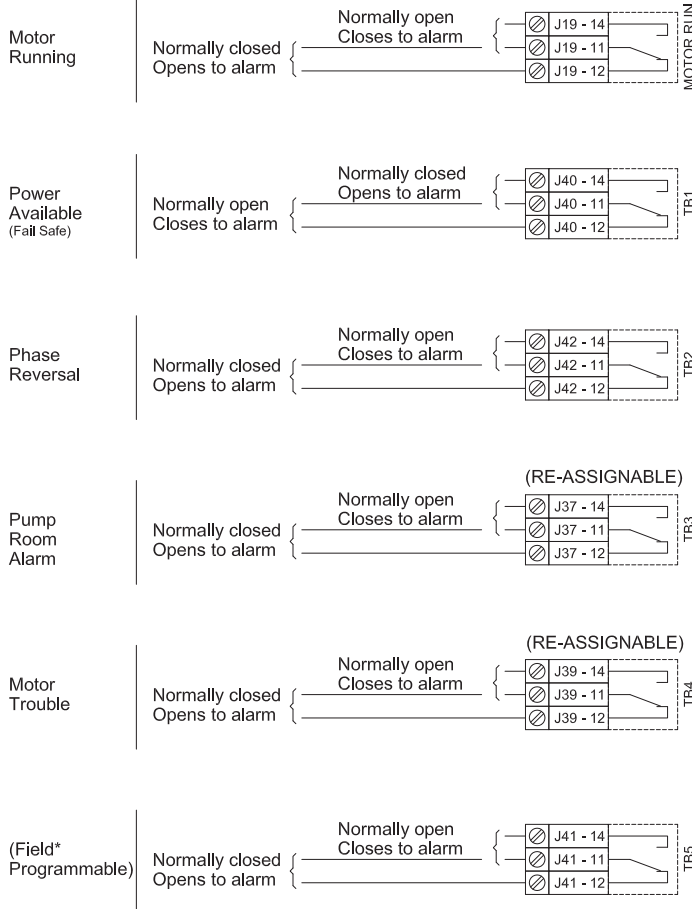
Motor Running

Normally open
Closes to alarm

Normally closed
Opens to alarm

J19 - 14
J19 - 11
J19 - 12

MOTOR RUN

Power Available
(Fail Safe)

Normally closed
Opens to alarm

Normally open
Closes to alarm

J40 - 14
J40 - 11
J40 - 12

TB1

Phase Reversal

Normally open
Closes to alarm

Normally closed
Opens to alarm

J42 - 14
J42 - 11
J42 - 12

TB2

(RE-ASSIGNABLE)

Pump Room Alarm

Normally open
Closes to alarm

Normally closed
Opens to alarm

J37 - 14
J37 - 11
J37 - 12

TB3

(RE-ASSIGNABLE)

Motor Trouble

Normally open
Closes to alarm

Normally closed
Opens to alarm

J39 - 14
J39 - 11
J39 - 12

TB4

(Field* Programmable)

Normally open
Closes to alarm

Normally closed
Opens to alarm

J41 - 14
J41 - 11
J41 - 12

TB5